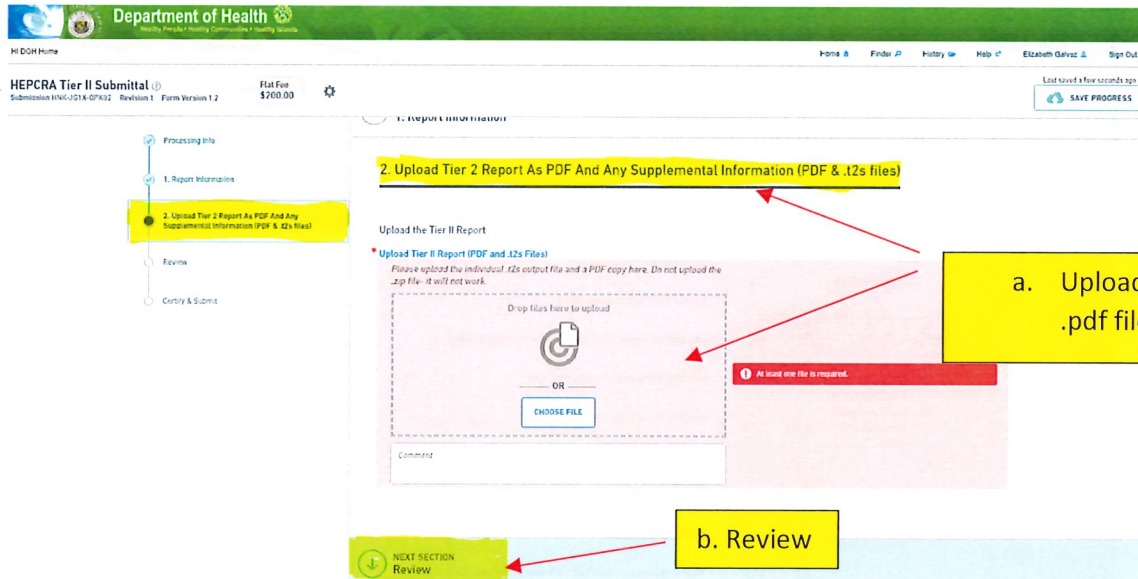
Department of Health
Healthy People • Healthy Communities • Healthy Islands

HI DOH Home

Home Finder History Help Elizabeth Galvez Sign Out

HEPCRA Tier II Submittal
Submission HNK-JG1X-GPK02 Revision 1 Form Version 1.2

Flat Fee $200.00

Last saved a few seconds ago

SAVE PROGRESS

Processing Info

1. Report Information

2. Upload Tier 2 Report As PDF And Any Supplemental Information (PDF & .t2s files)

Review

Certify & Submit

1. Report Information

2. Upload Tier 2 Report As PDF And Any Supplemental Information (PDF & .t2s files)

Upload the Tier II Report

* Upload Tier II Report (PDF and .t2s Files)

Please upload the individual .t2s output file and a PDF copy here. Do not upload the .zip file- it will not work.

Drop files here to upload

OR

CHOOSE FILE

Comment

At least one file is required.

a. Upload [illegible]
.pdf fil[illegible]

b. Review

NEXT SECTION
Review